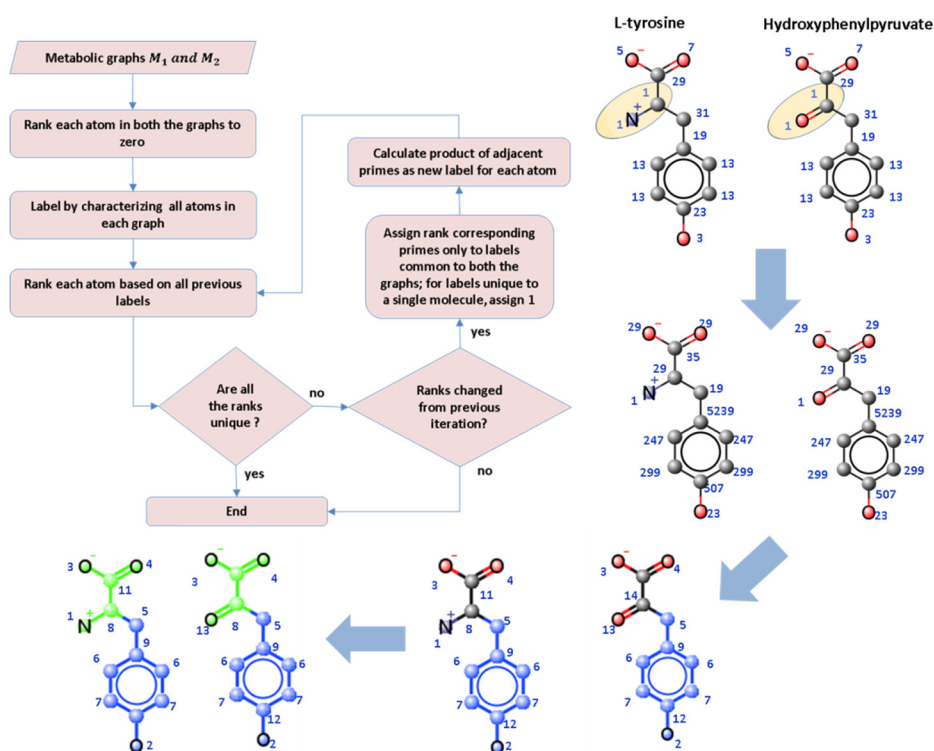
Metabolic graphs $M_1$ $and$ $M_2$

Rank each atom in both the graphs to zero

Label by characterizing all atoms in each graph

Rank each atom based on all previous labels

Are all the ranks unique ?

no

yes

End

Ranks changed from previous iteration?

yes

no

Assign rank corresponding primes only to labels common to both the graphs; for labels unique to a single molecule, assign 1

Calculate product of adjacent primes as new label for each atom

L-tyrosine

Hydroxyphenylpyruvate

5 7 1 29 1 31 19 13 13 13 13 23 3

5 7 29 1 1 31 19 13 13 13 13 23 3

29 29 35 29 1 19 5239 247 247 299 299 507 23

29 29 35 29 1 19 5239 247 247 299 299 507 23

3 4 11 1 8 5 9 6 6 7 7 2

3 4 8 13 5 9 6 6 7 7 12 2

3 4 11 1 8 5 9 6 6 7 7 12 2

3 4 14 13 5 9 6 6 7 7 12 2